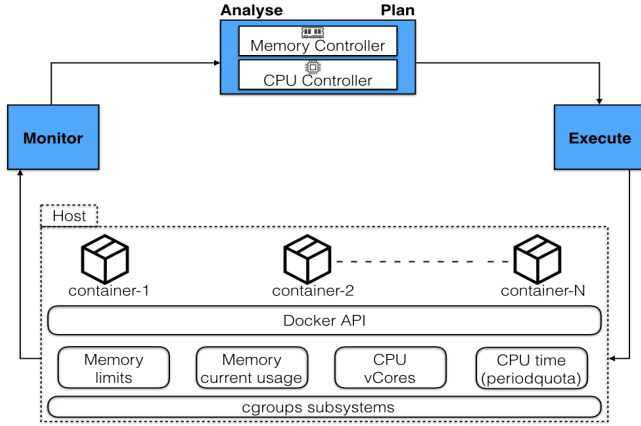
Analyse

Plan

Memory Controller

CPU Controller

Monitor

Execute

Host

container-1

container-2

container-N

Docker API

Memory limits

Memory current usage

CPU vCores

CPU time (periodquota)

cgroups subsystems